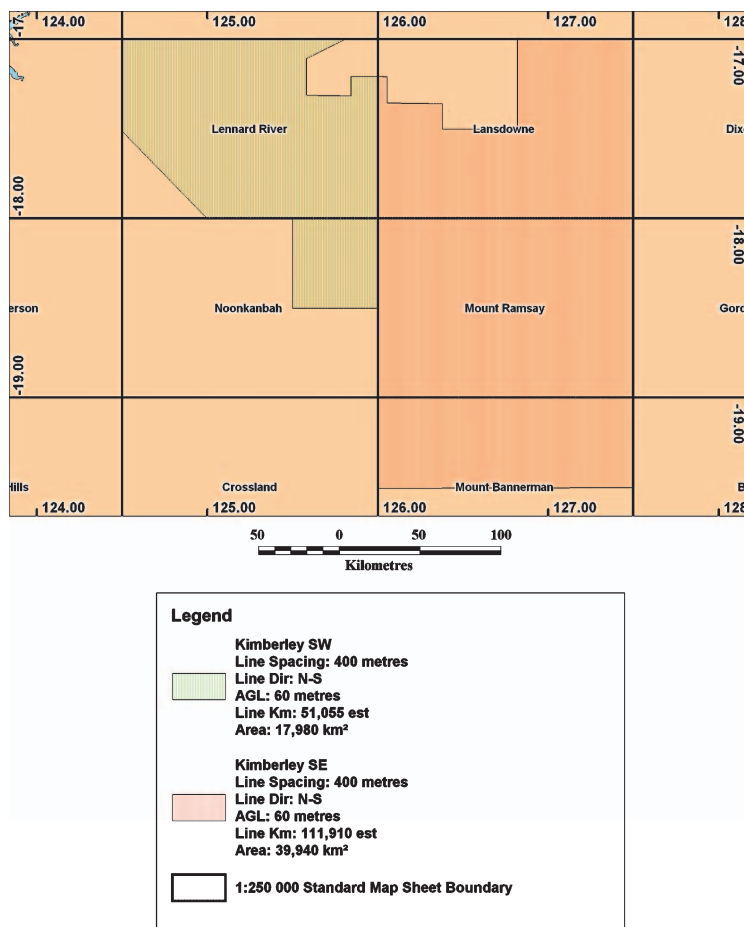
-17 124.00
125.00
126.00
127.00
128
-17.00
Lennard River
Lansdowne
Dix
-18.00
-18.00
erson
Noonkanbah
Mount Ramsay
Gord
-19.00
-19.00
Hills
Crossland
Mount Bannerman
B
124.00
125.00
126.00
127.00
128

50 0 50 100
Kilometres

Legend

Kimberley SW
Line Spacing: 400 metres
Line Dir: N-S
AGL: 60 metres
Line Km: 51,055 est
Area: 17,980 km²

Kimberley SE
Line Spacing: 400 metres
Line Dir: N-S
AGL: 60 metres
Line Km: 111,910 est
Area: 39,940 km²

1:250 000 Standard Map Sheet Boundary